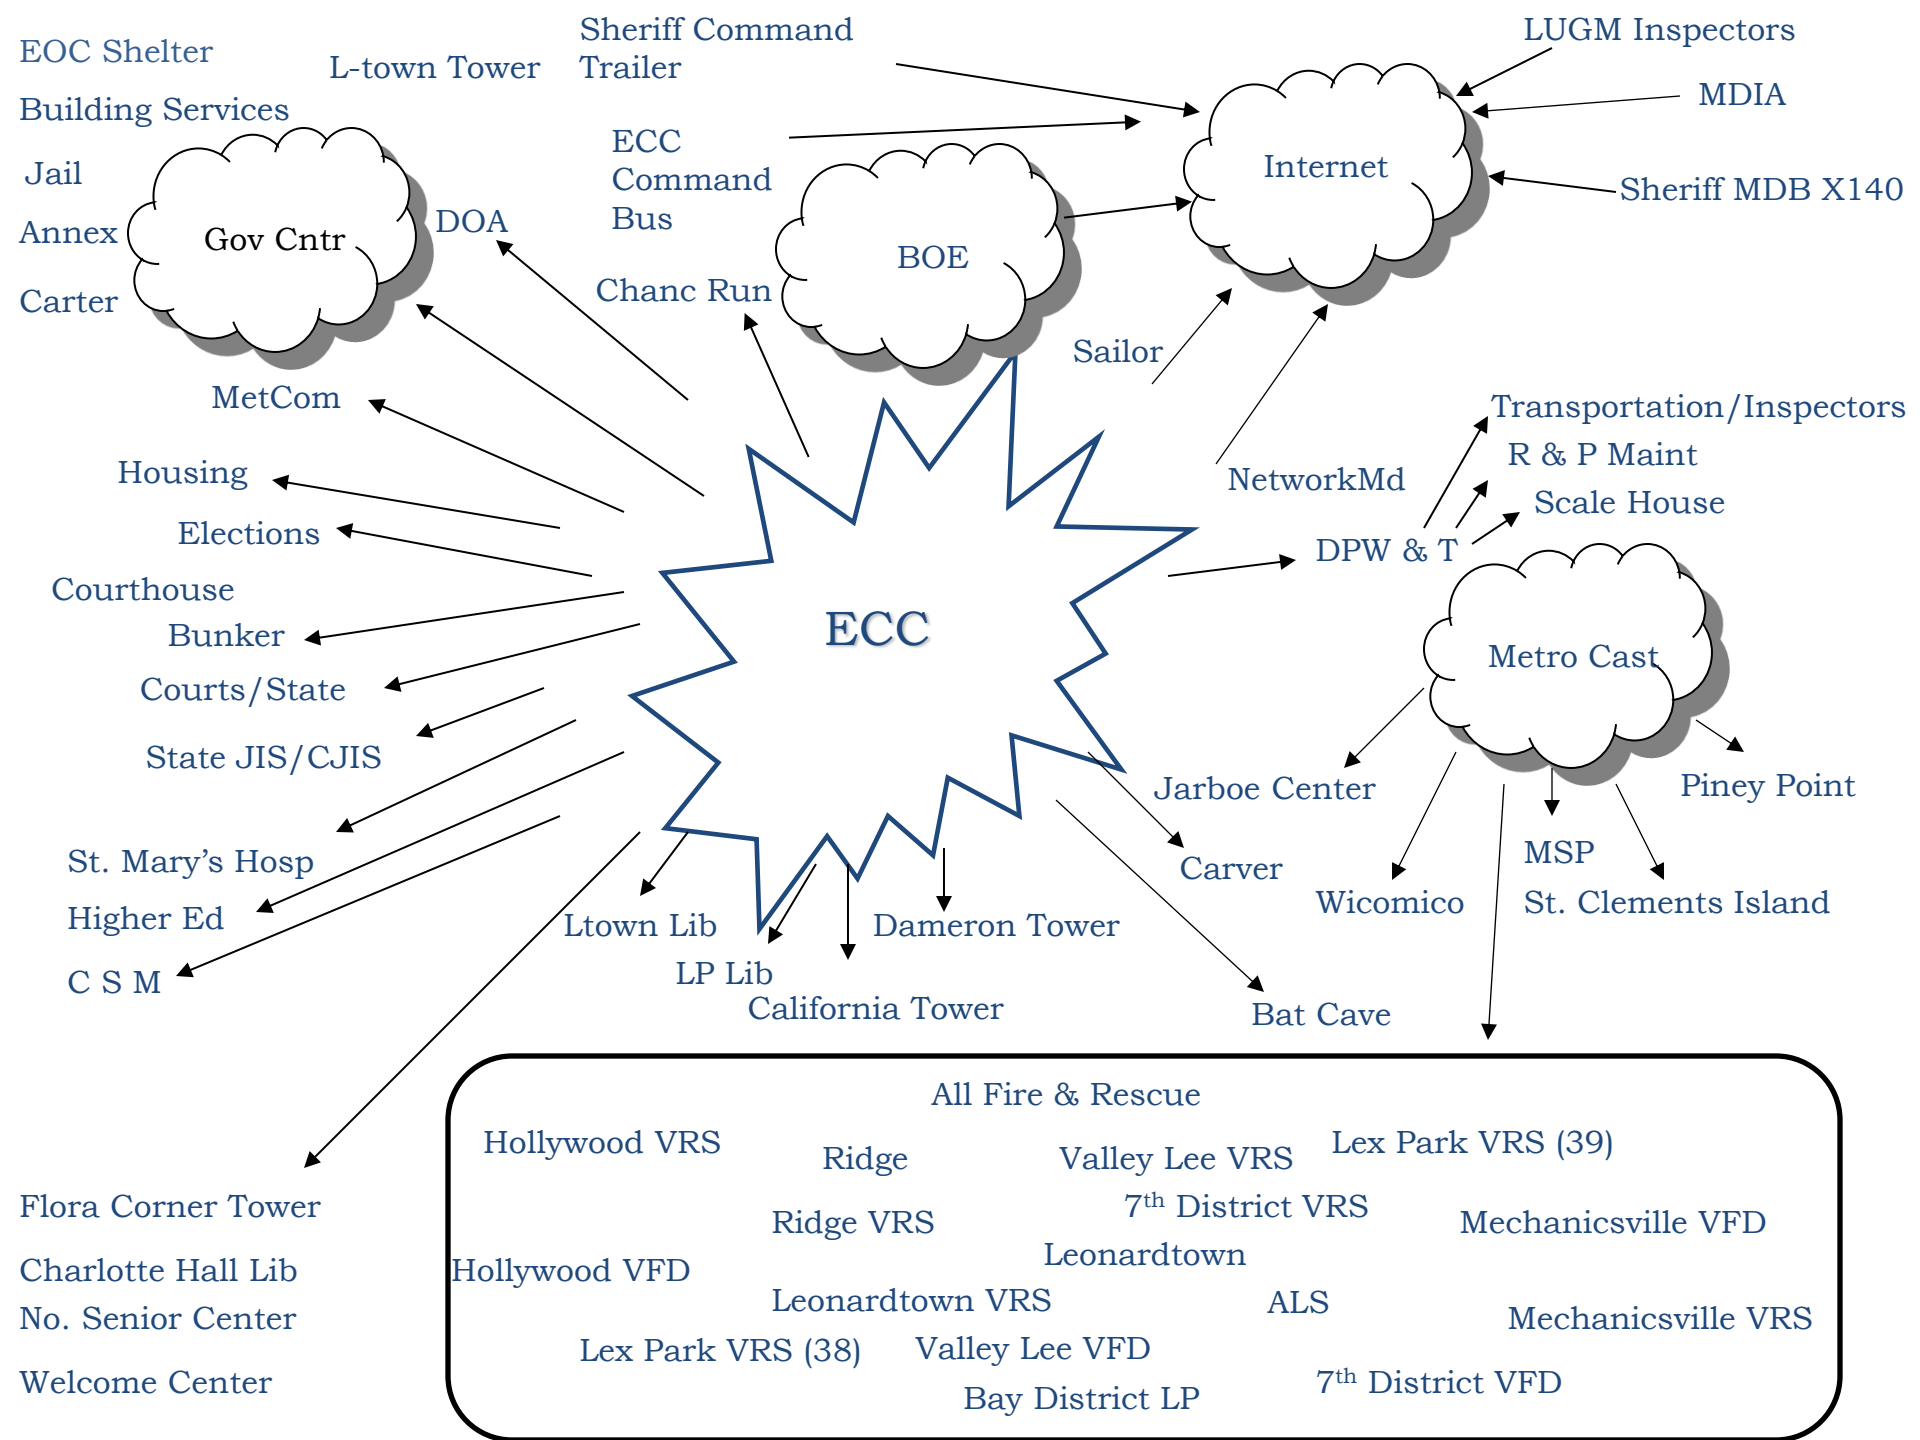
EOC Shelter
Building Services
Jail
Annex
Carter
Gov Cntr
L-town Tower
DOA
Sheriff Command Trailer
ECC Command Bus
Chanc Run
BOE
Internet
LUGM Inspectors
MDIA
Sheriff MDB X140
Sailor
NetworkMd
MetCom
Housing
Elections
Courthouse
Bunker
Courts/State
State JIS/CJIS
ECC
Transportation/Inspectors
R & P Maint
Scale House
DPW & T
Metro Cast
Jarboe Center
Piney Point
Carver
MSP
Wicomico
St. Clements Island
St. Mary's Hosp
Higher Ed
C S M
Ltown Lib
LP Lib
Dameron Tower
California Tower
Bat Cave
All Fire & Rescue
Hollywood VRS
Ridge
Valley Lee VRS
Lex Park VRS (39)
$7^{th}$ District VRS
Ridge VRS
Mechanicsville VFD
Leonardtown
Hollywood VFD
Leonardtown VRS
ALS
Mechanicsville VRS
Lex Park VRS (38)
Valley Lee VFD
Bay District LP
$7^{th}$ District VFD
Flora Corner Tower
Charlotte Hall Lib
No. Senior Center
Welcome Center